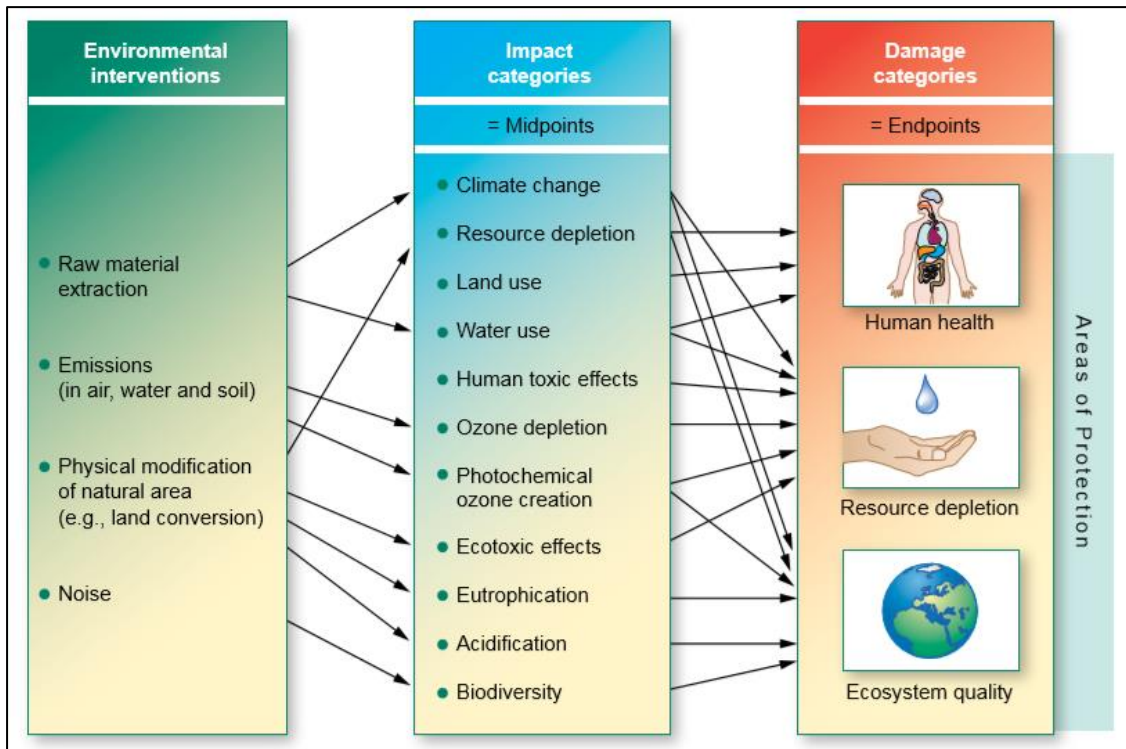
Environmental interventions

Raw material extraction

Emissions (in air, water and soil)

Physical modification of natural area (e.g., land conversion)

Noise

Impact categories

= Midpoints

Climate change

Resource depletion

Land use

Water use

Human toxic effects

Ozone depletion

Photochemical ozone creation

Ecotoxic effects

Eutrophication

Acidification

Biodiversity

Damage categories

= Endpoints

Human health

Resource depletion

Ecosystem quality

Areas of Protection